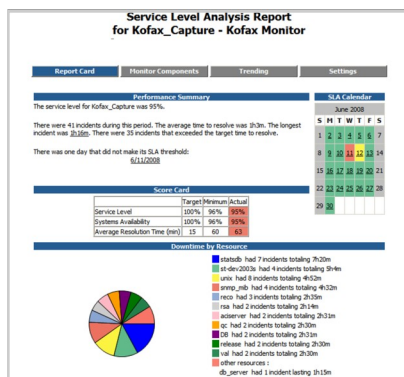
Service Level Analysis Report
for Kofax_Capture - Kofax Monitor

Report Card | Monitor Components | Trending | Settings

Performance Summary

The service level for Kofax_Capture was 95%.

There were 41 incidents during this period. The average time to resolve was 1h3m. The longest incident was 1h16m. There were 35 incidents that exceeded the target time to resolve.

There was one day that did not make its SLA threshold:
6/11/2008

SLA Calendar

June 2008

| S | M | T | W | T | F | S |
|---|---|---|---|---|---|---|
| 1 | 2 | 3 | 4 | 5 | 6 | 7 |
| 8 | 9 | 10 | 11 | 12 | 13 | 14 |
| 15 | 16 | 17 | 18 | 19 | 20 | 21 |
| 22 | 23 | 24 | 25 | 26 | 27 | 28 |
| 29 | 30 | | | | | |

Score Card

| | Target | Minimum | Actual |
|---|---|---|---|
| Service Level | 100% | 96% | 95% |
| Systems Availability | 100% | 96% | 95% |
| Average Resolution Time (min) | 15 | 60 | 63 |

Downtime by Resource

statsdb had 7 incidents totaling 7h20m
st-dev2003a had 4 incidents totaling 5h4m
unix had 8 incidents totaling 4h52m
snmp_mib had 4 incidents totaling 4h32m
reco had 3 incidents totaling 2h35m
rsa had 2 incidents totaling 2h14m
acserver had 2 incidents totaling 2h31m
qc had 2 incidents totaling 2h30m
DB had 2 incidents totaling 2h31m
release had 2 incidents totaling 2h30m
val had 2 incidents totaling 2h30m
other resources :
db_server had 1 incident lasting 1h15m